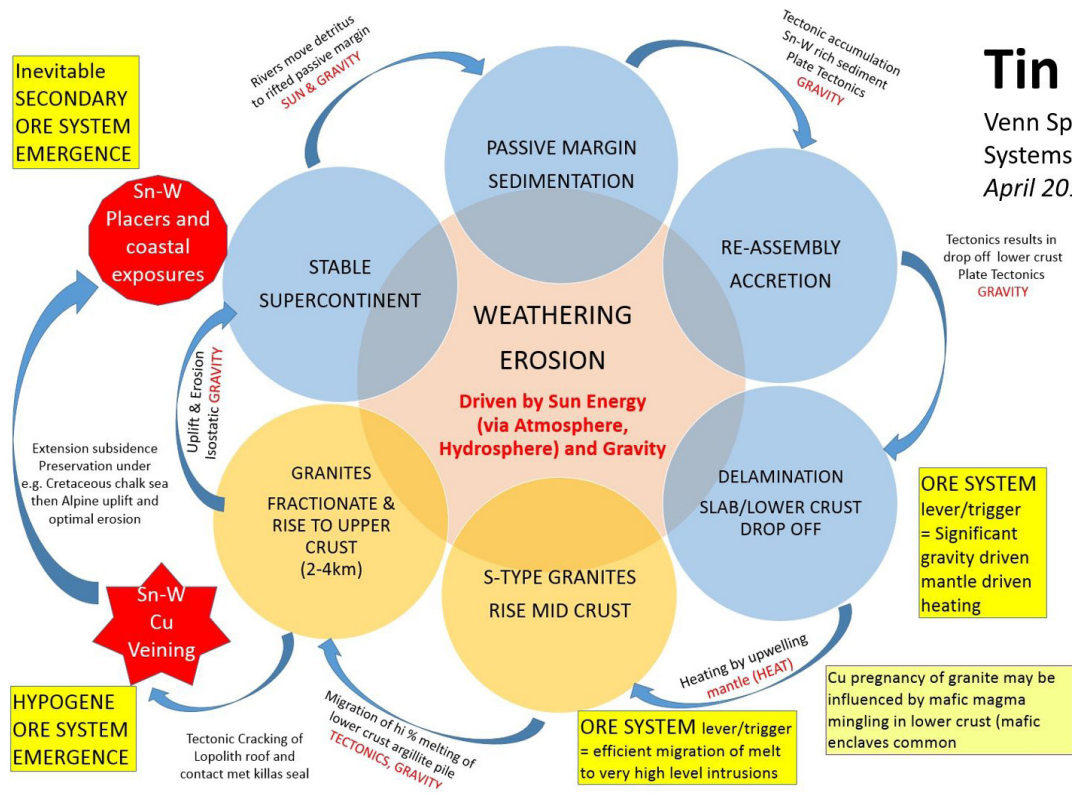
Tin

Venn Sp
Systems
April 20

Inevitable SECONDARY ORE SYSTEM EMERGENCE

Rivers move detritus to rifted passive margin SUN & GRAVITY

Tectonic accumulation Sn-W rich sediment Plate Tectonics GRAVITY

PASSIVE MARGIN SEDIMENTATION

Sn-W Placers and coastal exposures

STABLE SUPERCONTINENT

RE-ASSEMBLY ACCRETION

Tectonics results in drop off lower crust Plate Tectonics GRAVITY

WEATHERING EROSION

Driven by Sun Energy (via Atmosphere, Hydrosphere) and Gravity

Uplift & Erosion Isostatic GRAVITY

Extension subsidence Preservation under e.g. Cretaceous chalk sea then Alpine uplift and optimal erosion

GRANITES FRACTIONATE & RISE TO UPPER CRUST (2-4km)

DELAMINATION SLAB/LOWER CRUST DROP OFF

ORE SYSTEM lever/trigger = Significant gravity driven mantle driven heating

Sn-W Cu Veining

S-TYPE GRANITES RISE MID CRUST

Heating by upwelling mantle (HEAT)

Cu pregnancy of granite may be influenced by mafic magma mingling in lower crust (mafic enclaves common

HYPOGENE ORE SYSTEM EMERGENCE

Tectonic Cracking of Lopolith roof and contact met killas seal

Migration of hi % melting of lower crust argillite pile TECTONICS, GRAVITY

ORE SYSTEM lever/trigger = efficient migration of melt to very high level intrusions